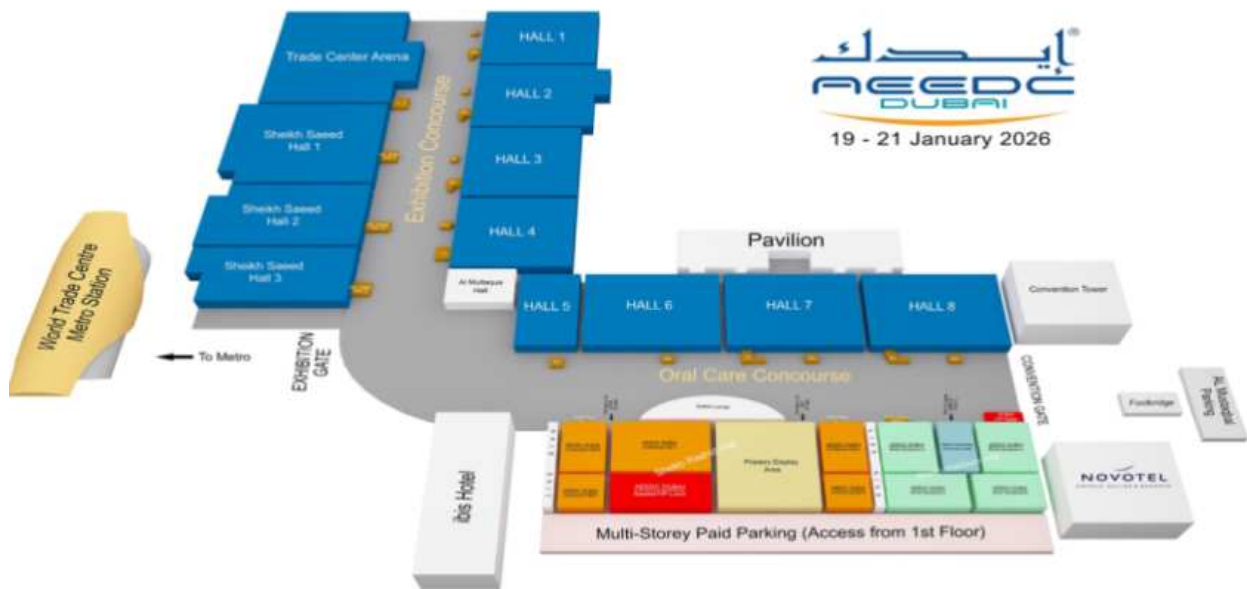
إيدك
AEEDC
DUBAI
19 - 21 January 2026

Trade Center Arena
Sheikh Saeed Hall 1
Sheikh Saeed Hall 2
Sheikh Saeed Hall 3
Exhibition Concourse
HALL 1
HALL 2
HALL 3
HALL 4
Al Multaqua Hall
HALL 5
HALL 6
HALL 7
HALL 8
Pavilion
Convention Tower
World Trade Centre Metro Station
To Metro
EXHIBITION GATE
Oral Care Concourse
CONVENTION GATE
Footbridge
Al Mustaqbal Parking
ibis Hotel
Poster Display Area
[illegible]
NOVOTEL
Multi-Storey Paid Parking (Access from 1st Floor)